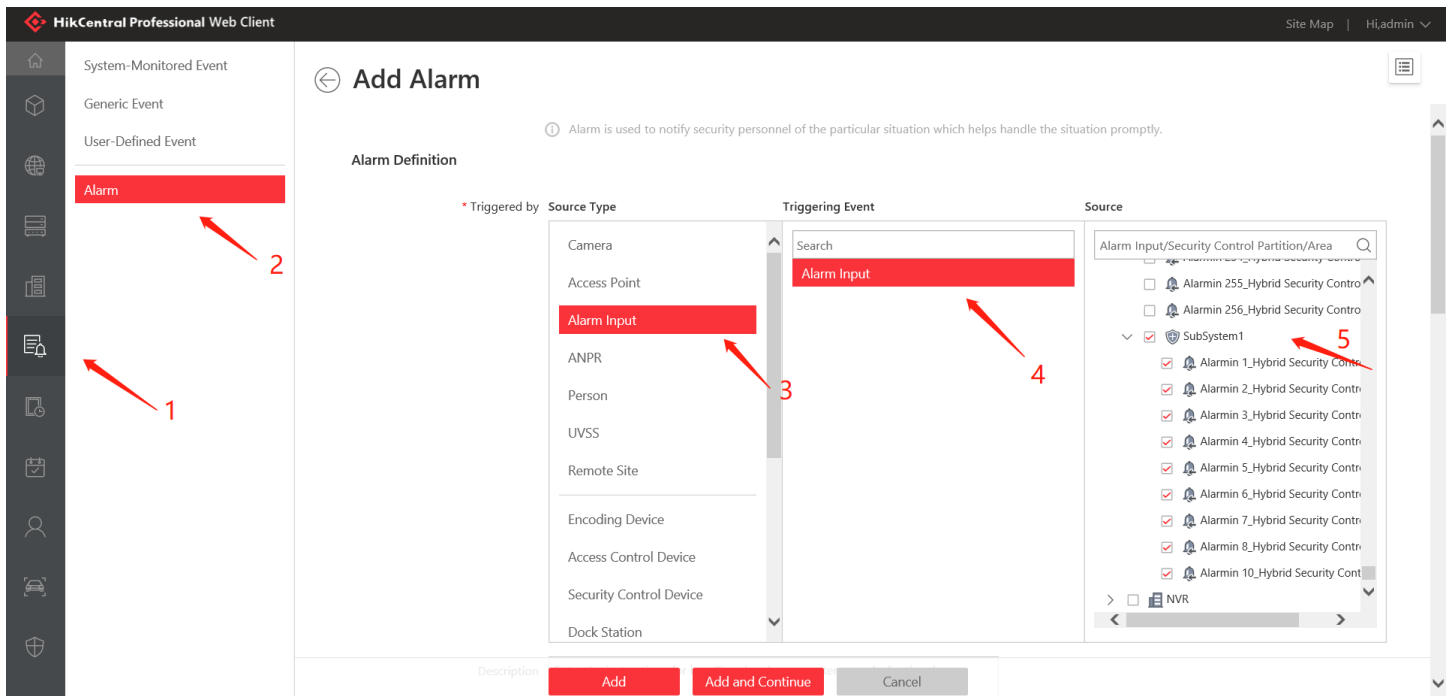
HikCentral Professional Web Client

Site Map | Hi,admin

System-Monitored Event
Generic Event
User-Defined Event
Alarm

2

1

Add Alarm

Alarm is used to notify security personnel of the particular situation which helps handle the situation promptly.

Alarm Definition

* Triggered by

Source Type
Camera
Access Point
Alarm Input
ANPR
Person
UVSS
Remote Site
Encoding Device
Access Control Device
Security Control Device
Dock Station

3

Triggering Event
Search
Alarm Input

4

Source
Alarm Input/Security Control Partition/Area
Alarmin 255_Hybrid Security Contro
Alarmin 256_Hybrid Security Contro
SubSystem1
Alarmin 1_Hybrid Security Contr
Alarmin 2_Hybrid Security Contr
Alarmin 3_Hybrid Security Contr
Alarmin 4_Hybrid Security Contr
Alarmin 5_Hybrid Security Contr
Alarmin 6_Hybrid Security Contr
Alarmin 7_Hybrid Security Contr
Alarmin 8_Hybrid Security Contr
Alarmin 10_Hybrid Security Cont
NVR

5

Description

Add
Add and Continue
Cancel